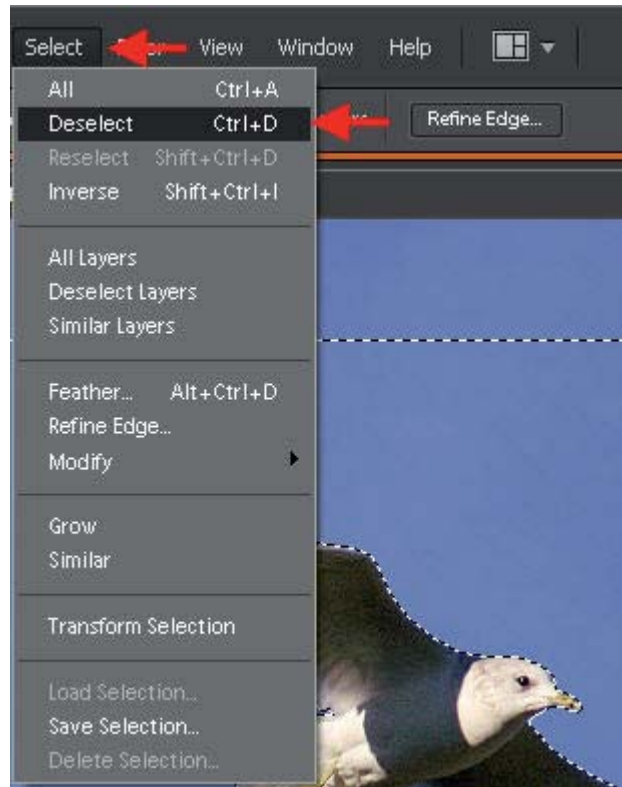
Select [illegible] View Window Help

All Ctrl+A
Deselect Ctrl+D
Reselect Shift+Ctrl+D
Inverse Shift+Ctrl+I

All Layers
Deselect Layers
Similar Layers

Feather... Alt+Ctrl+D
Refine Edge...
Modify

Grow
Similar

Transform Selection

Load Selection...
Save Selection...
Delete Selection...

Refine Edge...